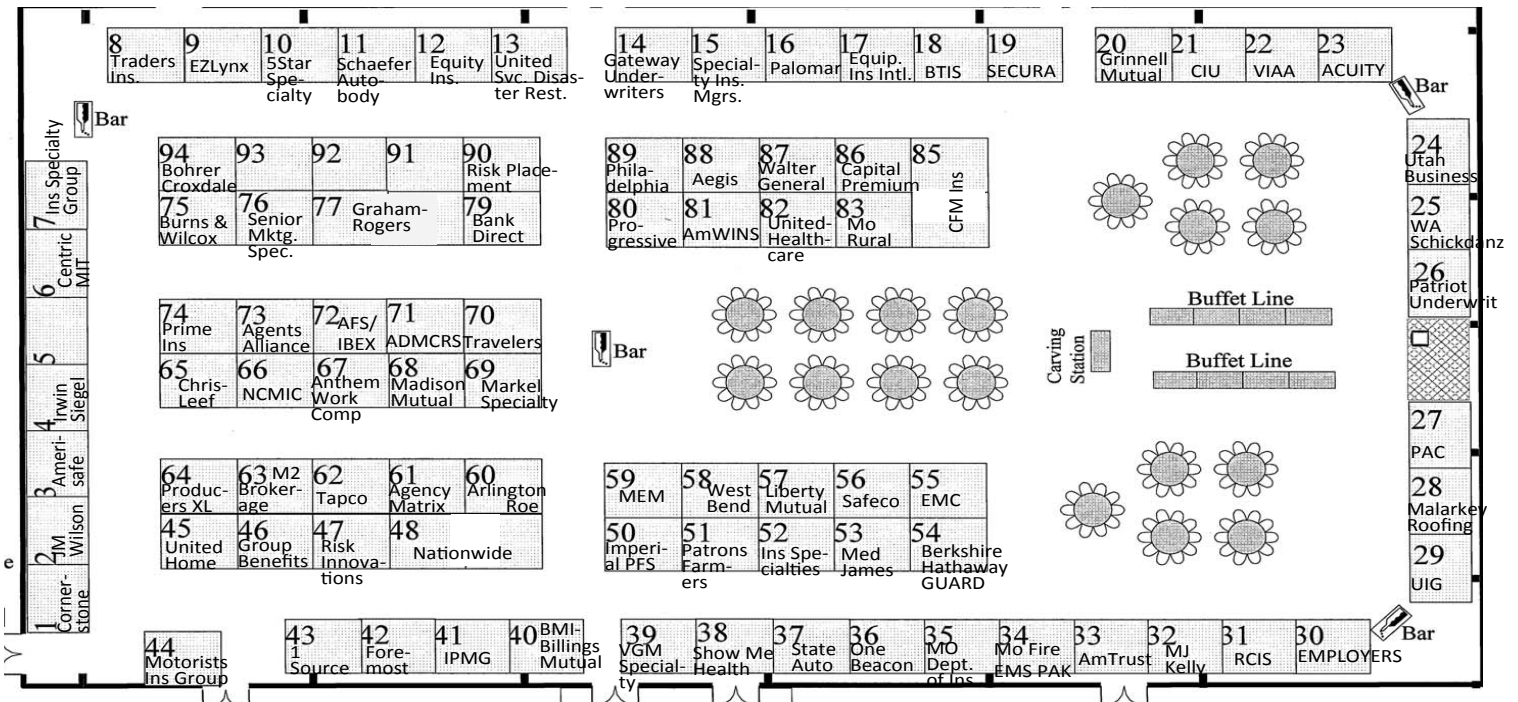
8 Traders Ins.
9 EZLynx
10 5Star Specialty
11 Schaefer Autobody
12 Equity Ins.
13 United Svc. Disaster Rest.
14 Gateway Underwriters
15 Specialty Ins. Mgrs.
16 Palomar
17 Equip. Ins Intl.
18 BTIS
19 SECURA
20 Grinnell Mutual
21 CIU
22 VIAA
23 ACUITY
Bar
Bar
7 Ins Specialty Group
94 Bohrer Croxdale
93
92
91
90 Risk Placement
89 Philadelphia
88 Aegis
87 Walter General
86 Capital Premium
85 CFM Ins
24 Utah Business
75 Burns & Wilcox
76 Senior Mktg. Spec.
77 Graham-Rogers
79 Bank Direct
80 Progressive
81 AmWINS
82 United-Healthcare
83 Mo Rural
25 WA Schickdanz
6 Centric MIT
26 Patriot Underwrit
5
74 Prime Ins
73 Agents Alliance
72 AFS/ IBEX
71 ADMCRS
70 Travelers
Buffet Line
Bar
Carving Station
Buffet Line
65 Chris-Leef
66 NCMIC
67 Anthem Work Comp
68 Madison Mutual
69 Markel Specialty
4 Irwin Siegel
27 PAC
3 Amerisafe
64 Producers XL
63 M2 Brokerage
62 Tapco
61 Agency Matrix
60 Arlington Roe
59 MEM
58 West Bend
57 Liberty Mutual
56 Safeco
55 EMC
28 Malarkey Roofing
2 JM Wilson
45 United Home
46 Group Benefits
47 Risk Innovations
48 Nationwide
50 Imperial PFS
51 Patrons Farmers
52 Ins Specialties
53 Med James
54 Berkshire Hathaway GUARD
29 UIG
e
1 Cornerstone
44 Motorists Ins Group
43 1 Source
42 Foremost
41 IPMG
40 BMI-Billings Mutual
39 VGM Specialty
38 Show Me Health
37 State Auto
36 One Beacon
35 MO Dept. of Ins
34 Mo Fire EMS PAK
33 AmTrust
32 MJ Kelly
31 RCIS
30 EMPLOYERS
Bar